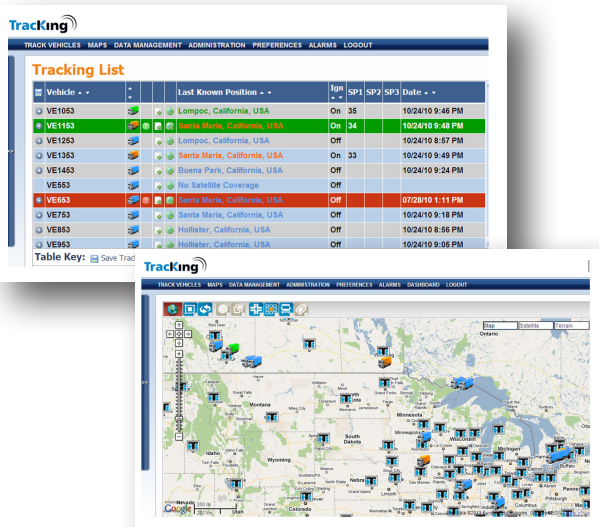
TracKing

TRACK VEHICLES MAPS DATA MANAGEMENT ADMINISTRATION PREFERENCES ALARMS LOGOUT

Tracking List

| | Vehicle | | | | | | Last Known Position | Ign | SP1 | SP2 | SP3 | Date |
|---|---|---|---|---|---|---|---|---|---|---|---|---|
| | VE1053 | | | | | | Lompoc, California, USA | On | 35 | | | 10/24/10 9:46 PM |
| | VE1153 | | | | | | Santa Maria, California, USA | On | 34 | | | 10/24/10 9:48 PM |
| | VE1253 | | | | | | Lompoc, California, USA | Off | | | | 10/24/10 8:57 PM |
| | VE1353 | | | | | | Santa Maria, California, USA | On | 33 | | | 10/24/10 9:49 PM |
| | VE1453 | | | | | | Buena Park, California, USA | Off | | | | 10/24/10 9:24 PM |
| | VE553 | | | | | | No Satellite Coverage | Off | | | | |
| | VE653 | | | | | | Santa Maria, California, USA | Off | | | | 07/28/10 1:11 PM |
| | VE753 | | | | | | Santa Maria, California, USA | Off | | | | 10/24/10 9:18 PM |
| | VE853 | | | | | | Hollister, California, USA | Off | | | | 10/24/10 8:56 PM |
| | VE953 | | | | | | Hollister, California, USA | Off | | | | 10/24/10 9:06 PM |

Table Key: Save Track

TracKing

TRACK VEHICLES MAPS DATA MANAGEMENT ADMINISTRATION PREFERENCES ALARMS DASHBOARD LOGOUT

Map Satellite Terrain

Ontario Montana Wyoming Idaho South Dakota Minnesota Wisconsin Nebraska Colorado Nevada Columbus Buffalo

Google